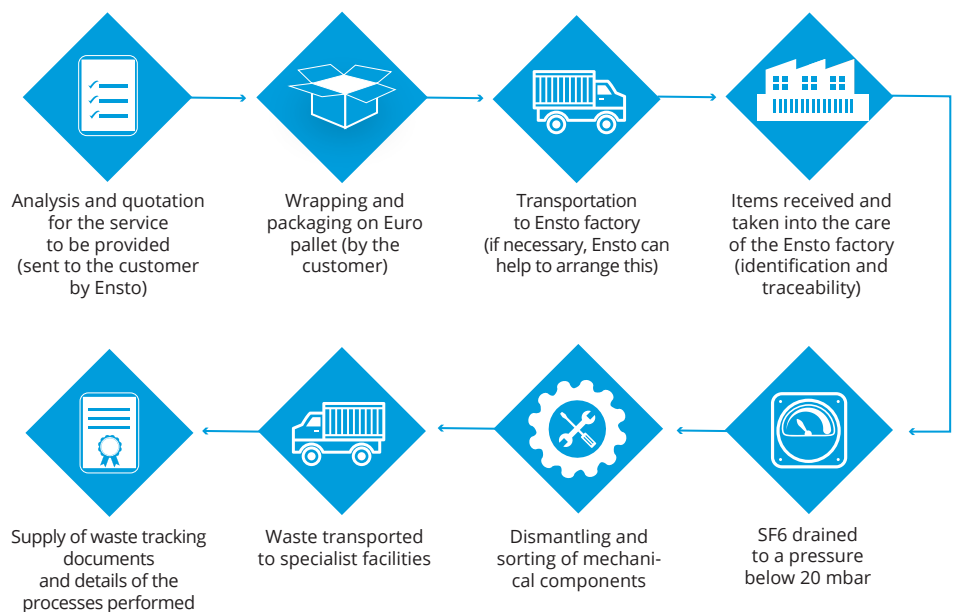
Analysis and quotation for the service to be provided (sent to the customer by Ensto)

Wrapping and packaging on Euro pallet (by the customer)

Transportation to Ensto factory (if necessary, Ensto can help to arrange this)

Items received and taken into the care of the Ensto factory (identification and traceability)

SF6 drained to a pressure below 20 mbar

Dismantling and sorting of mechanical components

Waste transported to specialist facilities

Supply of waste tracking documents and details of the processes performed